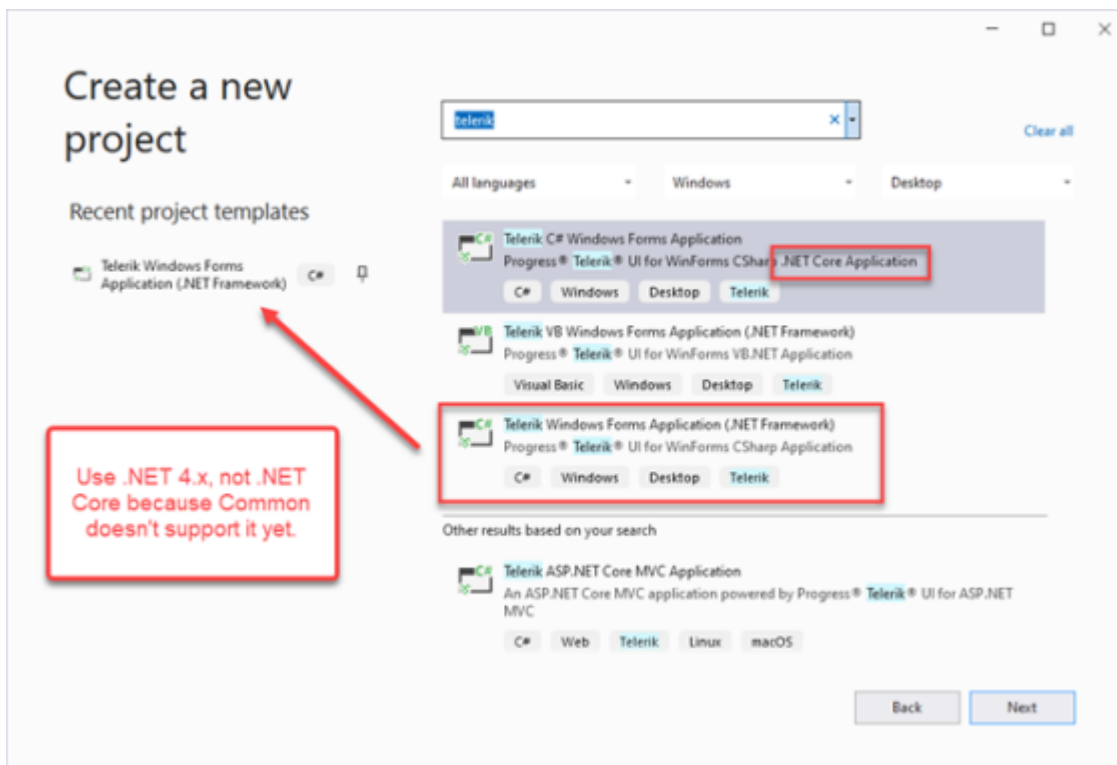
Create a new project

Recent project templates

Telerik Windows Forms Application (.NET Framework) C#

telerik ×

Clear all

All languages

Windows

Desktop

Telerik C# Windows Forms Application
Progress® Telerik® UI for WinForms CSharp .NET Core Application
C# Windows Desktop Telerik

Telerik VB Windows Forms Application (.NET Framework)
Progress® Telerik® UI for WinForms VB.NET Application
Visual Basic Windows Desktop Telerik

Telerik Windows Forms Application (.NET Framework)
Progress® Telerik® UI for WinForms CSharp Application
C# Windows Desktop Telerik

Use .NET 4.x, not .NET Core because Common doesn't support it yet.

Other results based on your search

Telerik ASP.NET Core MVC Application
An ASP.NET Core MVC application powered by Progress® Telerik® UI for ASP.NET MVC
C# Web Telerik Linux macOS

Back

Next